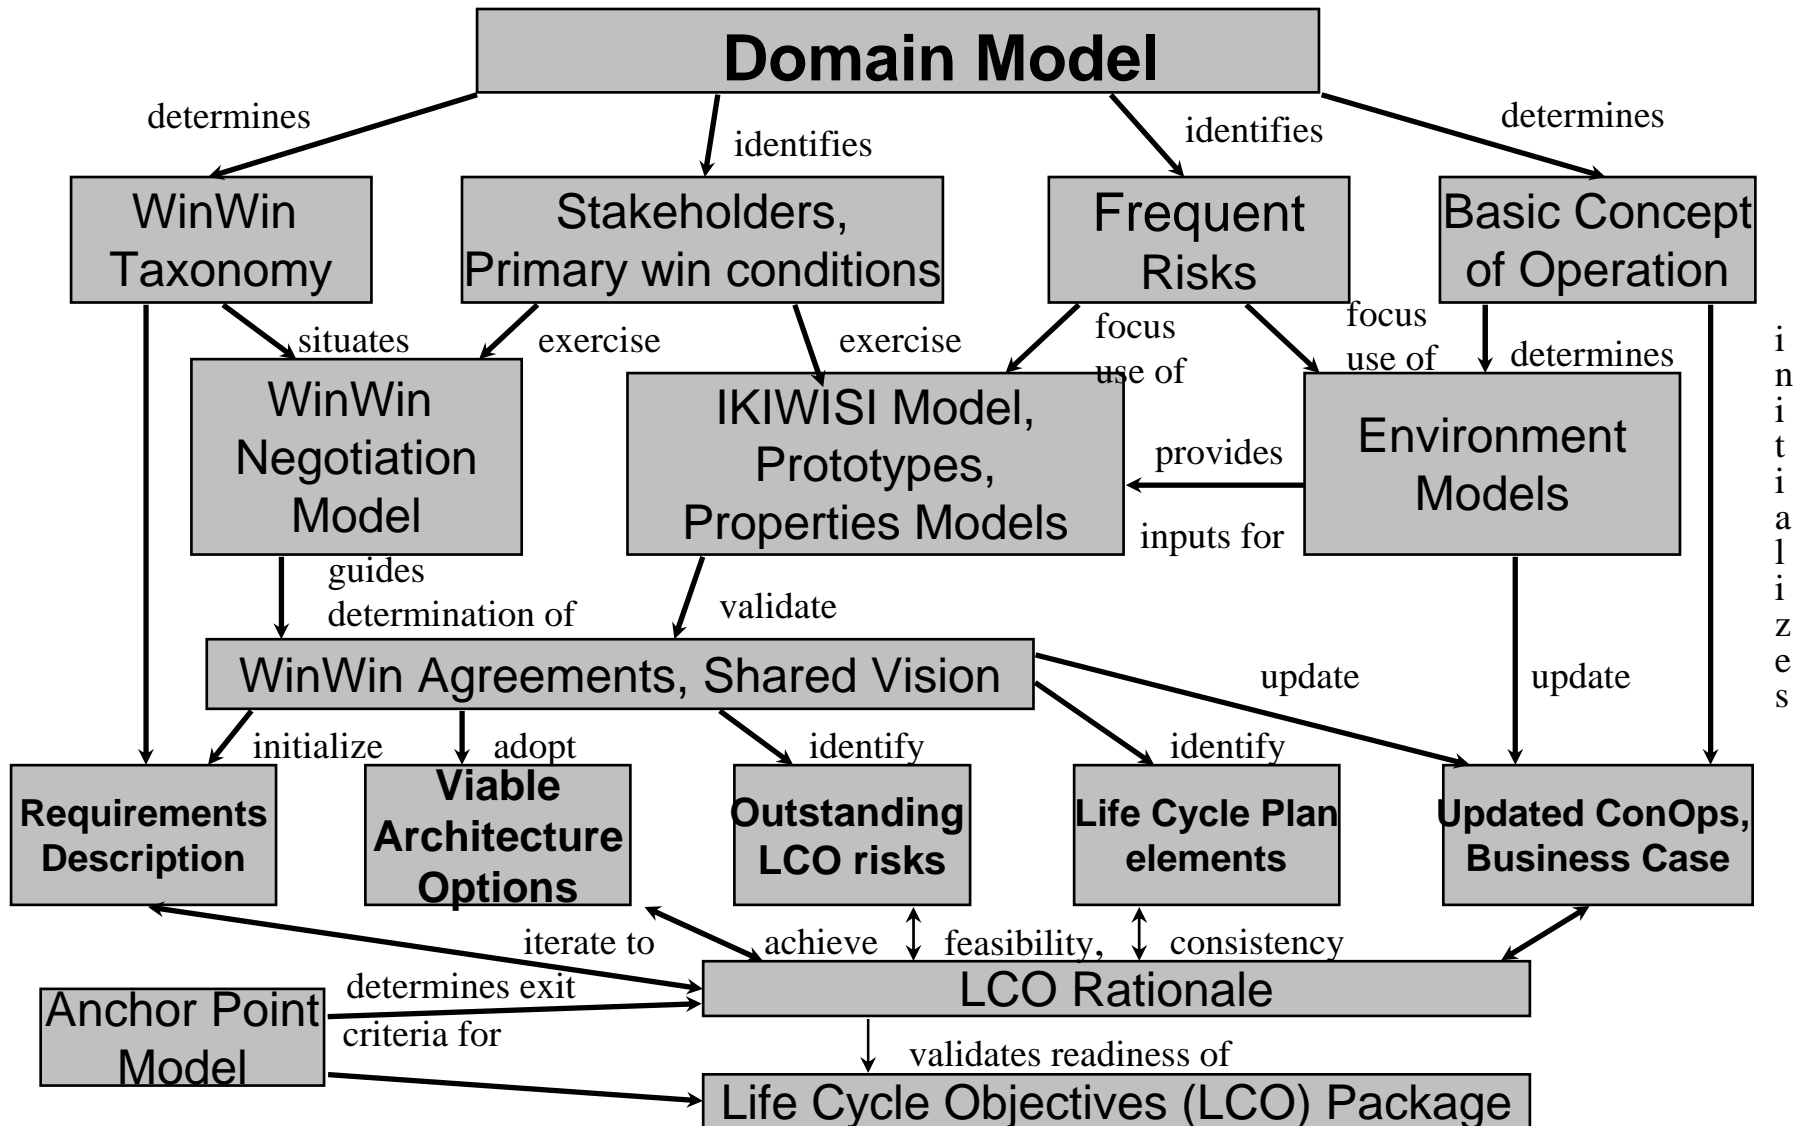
Domain Model

determines

identifies

identifies

determines

WinWin Taxonomy

Stakeholders, Primary win conditions

Frequent Risks

Basic Concept of Operation

situates

exercise

exercise

focus use of

focus use of

determines

initializes

WinWin Negotiation Model

IKIWISI Model, Prototypes, Properties Models

provides

inputs for

Environment Models

guides determination of

validate

WinWin Agreements, Shared Vision

update

update

initialize

adopt

identify

identify

Requirements Description

Viable Architecture Options

Outstanding LCO risks

Life Cycle Plan elements

Updated ConOps, Business Case

iterate to

achieve

feasibility,

consistency

Anchor Point Model

determines exit criteria for

LCO Rationale

validates readiness of

Life Cycle Objectives (LCO) Package